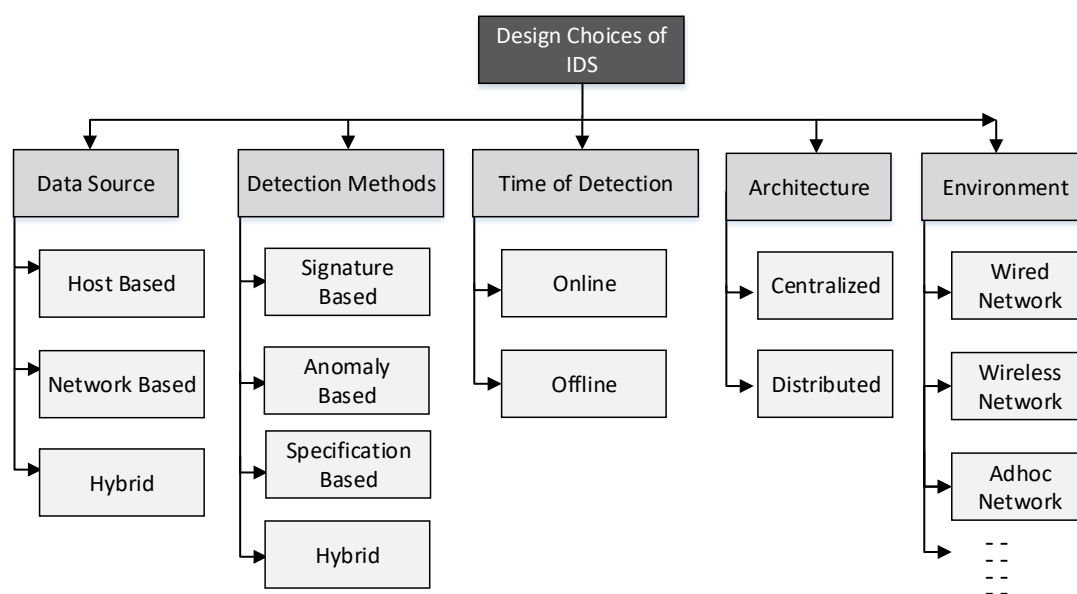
Design Choices of IDS

Data Source
Host Based
Network Based
Hybrid

Detection Methods
Signature Based
Anomaly Based
Specification Based
Hybrid

Time of Detection
Online
Offline

Architecture
Centralized
Distributed

Environment
Wired Network
Wireless Network
Adhoc Network
- -
- -
- -